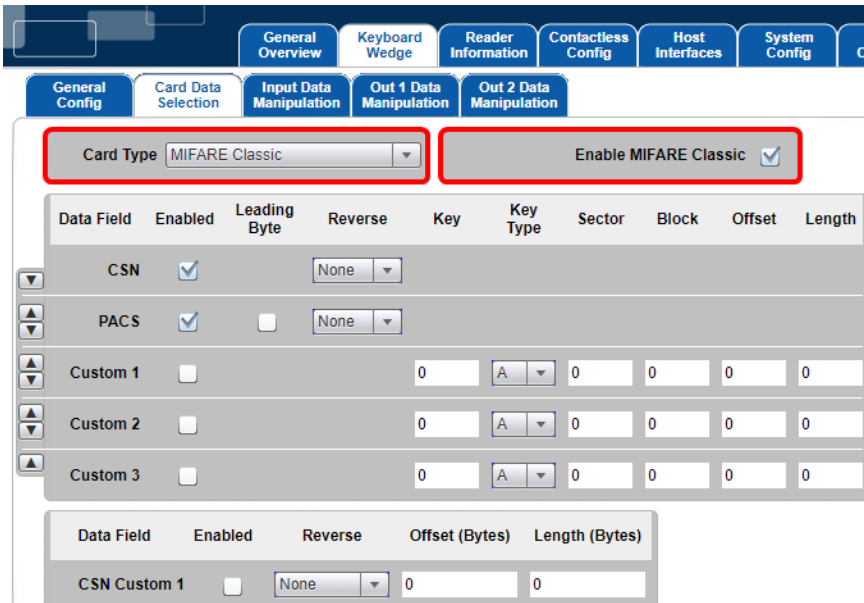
General Overview | Keyboard Wedge | Reader Information | Contactless Config | Host Interfaces | System Config | C

General Config | Card Data Selection | Input Data Manipulation | Out 1 Data Manipulation | Out 2 Data Manipulation

Card Type MIFARE Classic

Enable MIFARE Classic

| Data Field | Enabled | Leading Byte | Reverse | Key | Key Type | Sector | Block | Offset | Length |
|---|---|---|---|---|---|---|---|---|---|
| CSN | | | None | | | | | | |
| PACS | | | None | | | | | | |
| Custom 1 | | | | 0 | A | 0 | 0 | 0 | 0 |
| Custom 2 | | | | 0 | A | 0 | 0 | 0 | 0 |
| Custom 3 | | | | 0 | A | 0 | 0 | 0 | 0 |

| Data Field | Enabled | Reverse | Offset (Bytes) | Length (Bytes) |
|---|---|---|---|---|
| CSN Custom 1 | | None | 0 | 0 |